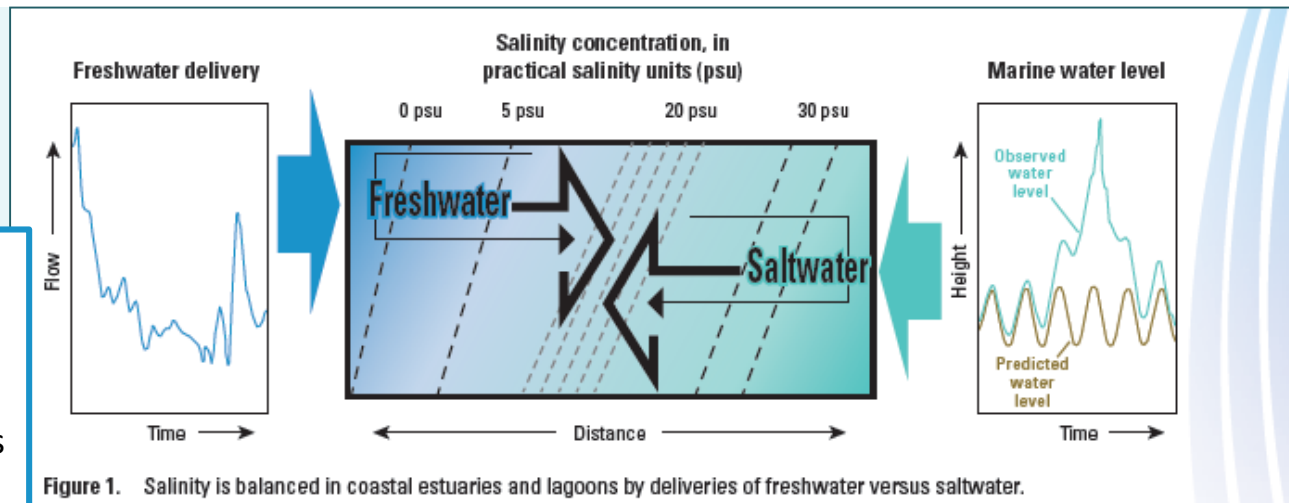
Freshwater delivery

Salinity concentration, in practical salinity units (psu)

Marine water level

0 psu 5 psu 20 psu 30 psu

Flow

Time

Freshwater

Saltwater

Distance

Observed water level

Height

Predicted water level

Time

s

**Figure 1.** Salinity is balanced in coastal estuaries and lagoons by deliveries of freshwater versus saltwater.